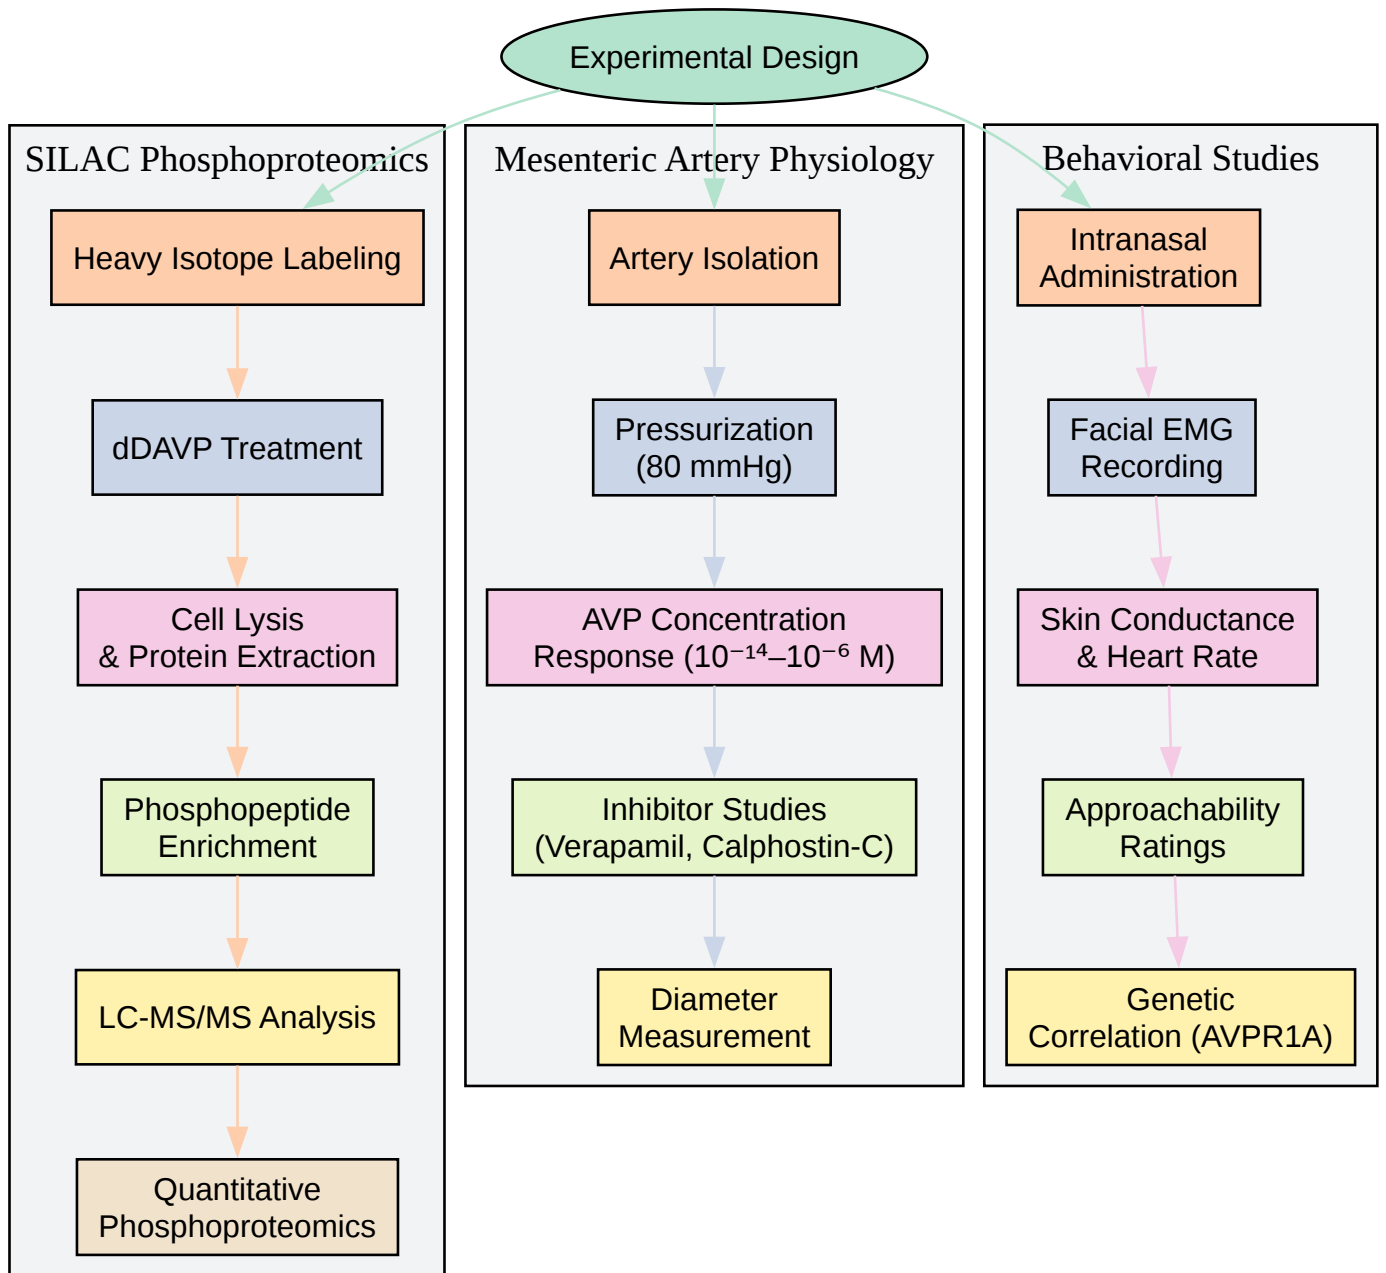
Experimental Design

SILAC Phosphoproteomics

Heavy Isotope Labeling

dDAVP Treatment

Cell Lysis & Protein Extraction

Phosphopeptide Enrichment

LC-MS/MS Analysis

Quantitative Phosphoproteomics

Mesenteric Artery Physiology

Artery Isolation

Pressurization (80 mmHg)

AVP Concentration Response ($10^{-14}$–$10^{-6}$ M)

Inhibitor Studies (Verapamil, Calphostin-C)

Diameter Measurement

Behavioral Studies

Intranasal Administration

Facial EMG Recording

Skin Conductance & Heart Rate

Approachability Ratings

Genetic Correlation (AVPR1A)